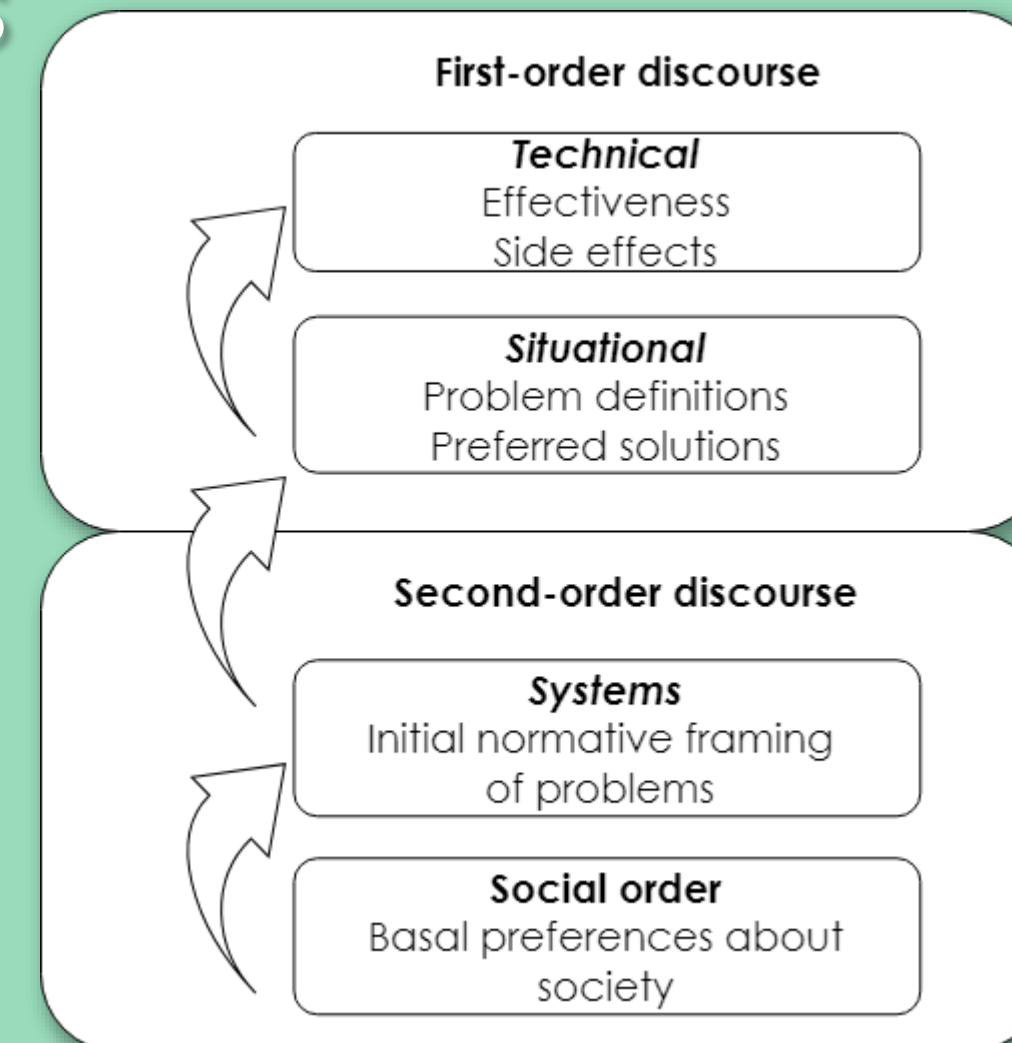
First-order discourse

Technical
Effectiveness
Side effects

Situational
Problem definitions
Preferred solutions

Second-order discourse

Systems
Initial normative framing of problems

Social order
Basal preferences about society